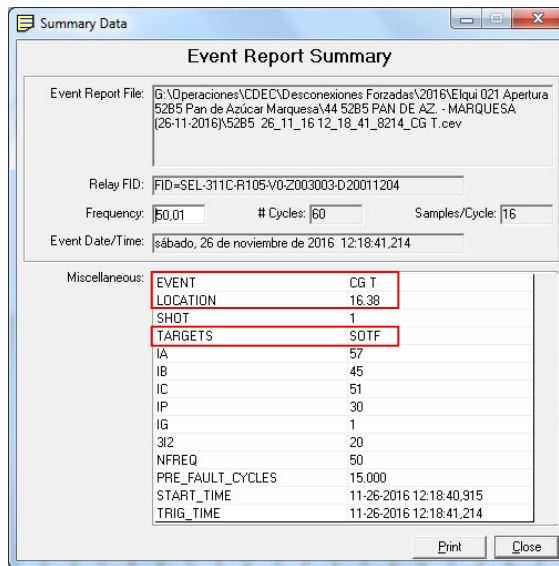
Summary Data

Event Report Summary

Event Report File: G:\Operaciones\CDEC\Desconexiones Forzadas\2016\Elqui 021 Apertura 52B5 Pan de Azúcar Marquesa\44 52B5 PAN DE AZ. - MARQUESA (26-11-2016)\52B5 26_11_16 12_18_41_8214_CG T.cev

Relay FID: FID=SEL-311C-R105-V0-Z003003-D20011204

Frequency: 50,01

# Cycles: 60

Samples/Cycle: 16

Event Date/Time: sábado, 26 de noviembre de 2016 12:18:41,214

Miscellaneous:

| | |
|---|---|
| EVENT | CG T |
| LOCATION | 16.38 |
| SHOT | 1 |
| TARGETS | SOTF |
| IA | 57 |
| IB | 45 |
| IC | 51 |
| IP | 30 |
| IG | 1 |
| 3I2 | 20 |
| NFREQ | 50 |
| PRE_FAULT_CYCLES | 15.000 |
| START_TIME | 11-26-2016 12:18:40,915 |
| TRIG_TIME | 11-26-2016 12:18:41,214 |

Print

Close